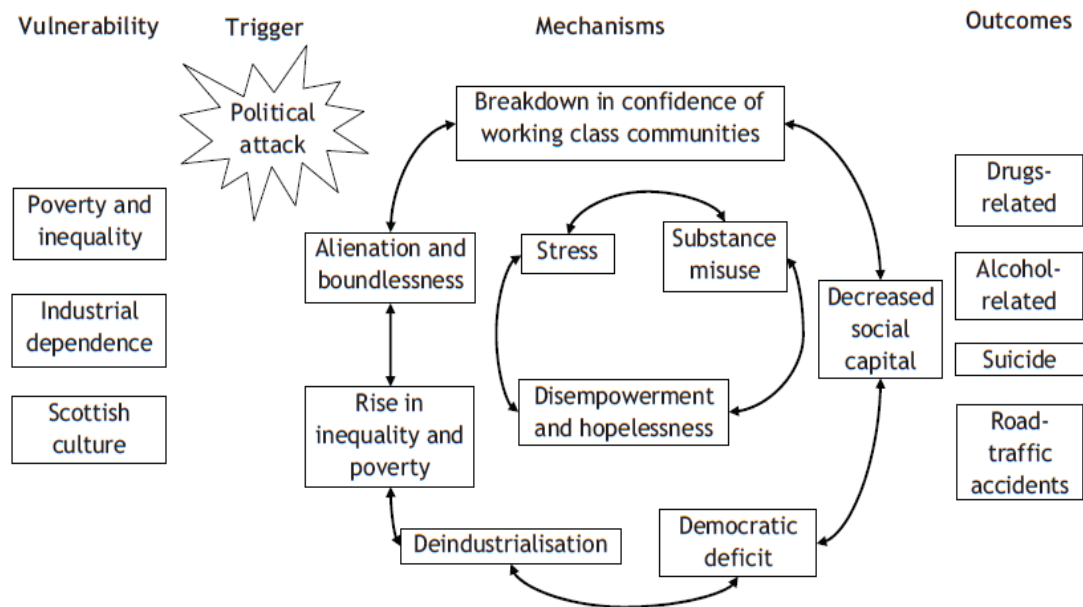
Vulnerability

Trigger

Mechanisms

Outcomes

Political attack

Breakdown in confidence of working class communities

Poverty and inequality

Industrial dependence

Scottish culture

Alienation and boundlessness

Stress

Substance misuse

Decreased social capital

Rise in inequality and poverty

Disempowerment and hopelessness

Deindustrialisation

Democratic deficit

Drugs-related

Alcohol-related

Suicide

Road-traffic accidents